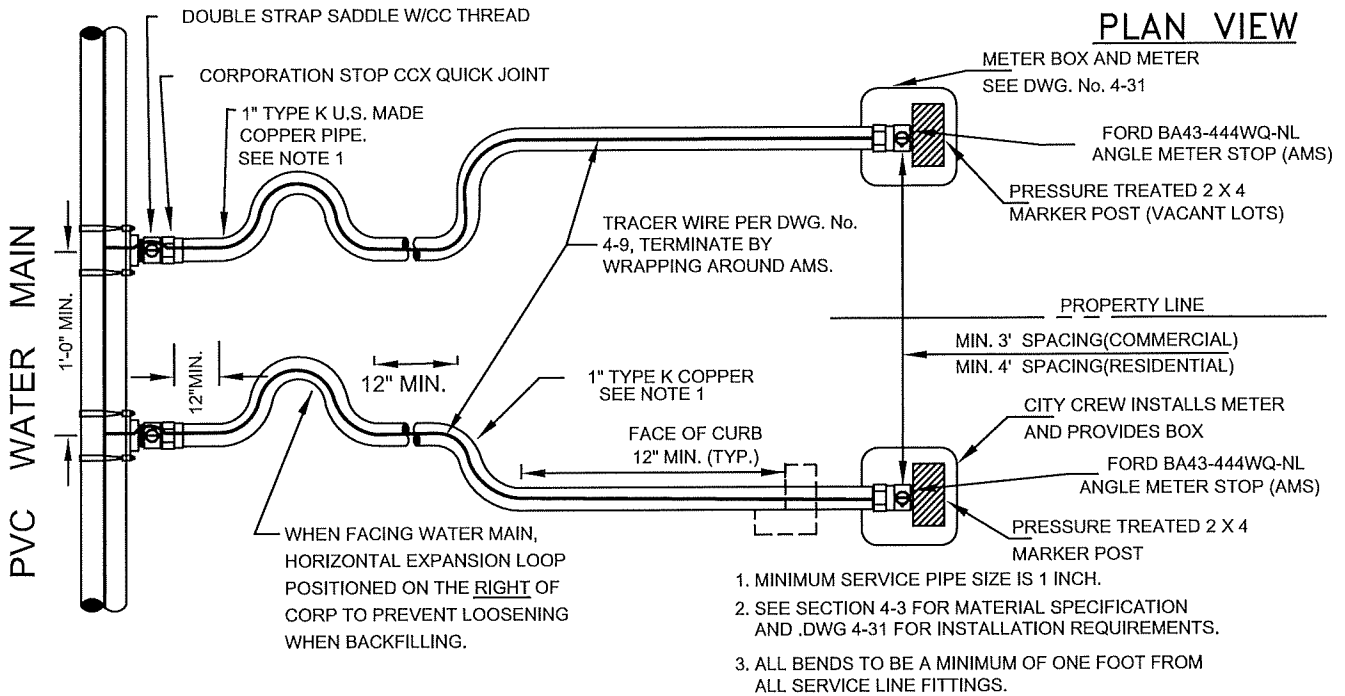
PLAN VIEW

DOUBLE STRAP SADDLE W/CC THREAD

CORPORATION STOP CCX QUICK JOINT

1" TYPE K U.S. MADE COPPER PIPE. SEE NOTE 1

METER BOX AND METER SEE DWG. No. 4-31

FORD BA43-444WQ-NL ANGLE METER STOP (AMS)

PRESSURE TREATED 2 X 4 MARKER POST (VACANT LOTS)

TRACER WIRE PER DWG. No. 4-9, TERMINATE BY WRAPPING AROUND AMS.

PVC WATER MAIN

1'-0" MIN.

12"MIN.

12" MIN.

PROPERTY LINE

MIN. 3' SPACING(COMMERCIAL)

MIN. 4' SPACING(RESIDENTIAL)

1" TYPE K COPPER SEE NOTE 1

CITY CREW INSTALLS METER AND PROVIDES BOX

FACE OF CURB 12" MIN. (TYP.)

FORD BA43-444WQ-NL ANGLE METER STOP (AMS)

PRESSURE TREATED 2 X 4 MARKER POST

WHEN FACING WATER MAIN, HORIZONTAL EXPANSION LOOP POSITIONED ON THE RIGHT OF CORP TO PREVENT LOOSENING WHEN BACKFILLING.

1. MINIMUM SERVICE PIPE SIZE IS 1 INCH.

2. SEE SECTION 4-3 FOR MATERIAL SPECIFICATION AND .DWG 4-31 FOR INSTALLATION REQUIREMENTS.

3. ALL BENDS TO BE A MINIMUM OF ONE FOOT FROM ALL SERVICE LINE FITTINGS.